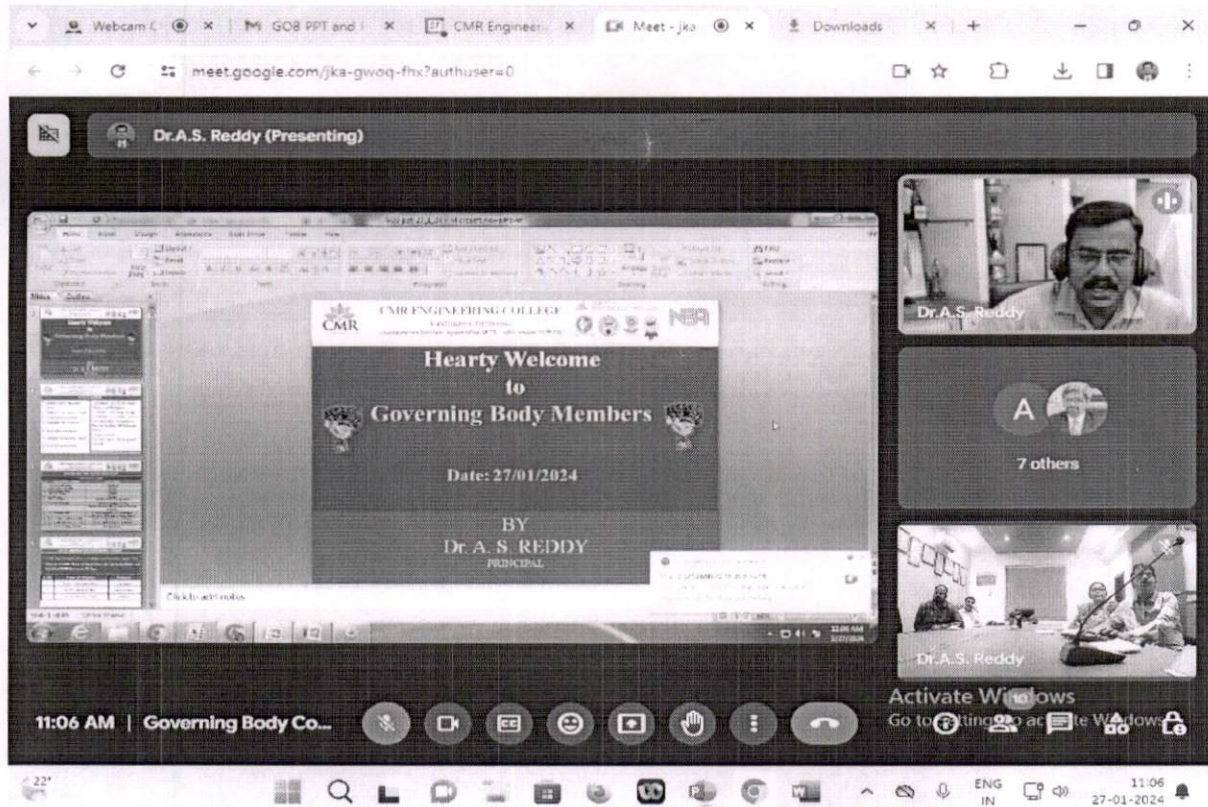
Webcam C × GOB PPT and × CMR Engineer × Meet - jka × Downloads ×

meet.google.com/jka-gwoq-fhx?authuser=0

Dr.A.S. Reddy (Presenting)

CMR ENGINEERING COLLEGE

CMR

NBA

Hearty Welcome
to
Governing Body Members

Date: 27/01/2024

BY
Dr. A. S. REDDY
PRINCIPAL

Click to add notes

Dr.A.S. Reddy

A

7 others

Dr.A.S. Reddy

Activate Windows
Go to Settings to activate Windows.

11:06 AM | Governing Body Co...

10

22°

ENG
IN

11:06
27-01-2024